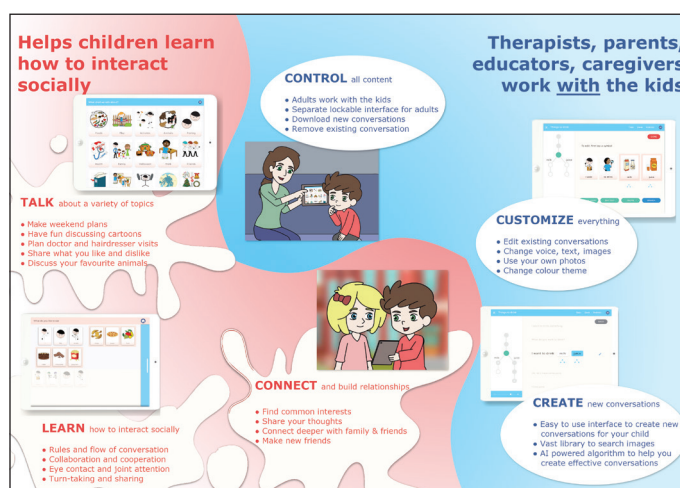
Helps children learn how to interact socially

CONTROL all content

• Adults work with the kids
• Separate lockable interface for adults
• Download new conversations
• Remove existing conversation

Therapists, parents, educators, caregivers work with the kids

TALK about a variety of topics

• Make weekend plans
• Have fun discussing cartoons
• Plan doctor and hairdresser visits
• Share what you like and dislike
• Discuss your favourite animals

CUSTOMIZE everything

• Edit existing conversations
• Change voice, text, images
• Use your own photos
• Change colour theme

CONNECT and build relationships

• Find common interests
• Share your thoughts
• Connect deeper with family & friends
• Make new friends

CREATE new conversations

• Easy to use interface to create new conversations for your child
• Vast library to search images
• AI powered algorithm to help you create effective conversations

LEARN how to interact socially

• Rules and flow of conversation
• Collaboration and cooperation
• Eye contact and joint attention
• Turn-taking and sharing